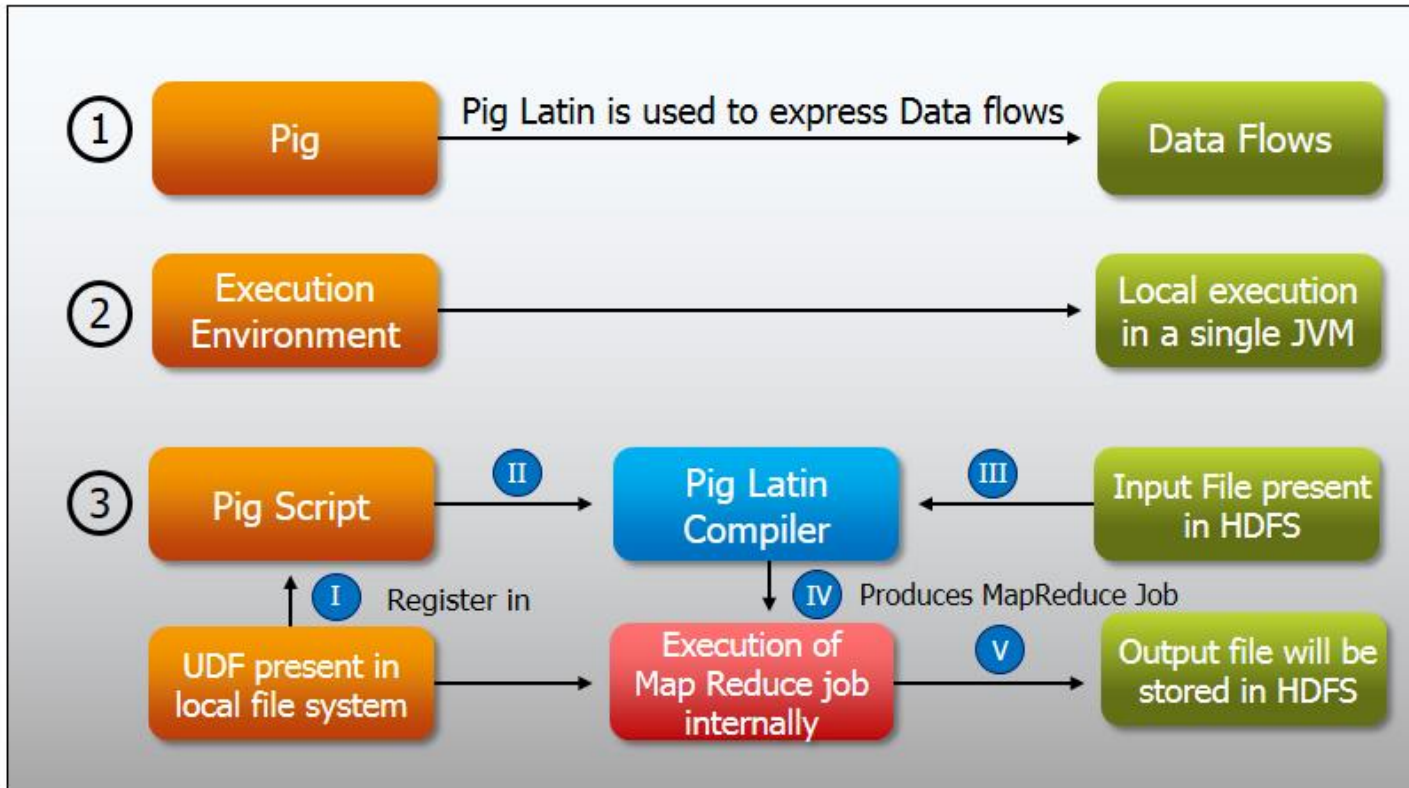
1 Pig

Pig Latin is used to express Data flows

Data Flows

2 Execution Environment

Local execution in a single JVM

3 Pig Script

II

Pig Latin Compiler

III

Input File present in HDFS

I Register in

IV Produces MapReduce Job

UDF present in local file system

Execution of Map Reduce job internally

V

Output file will be stored in HDFS